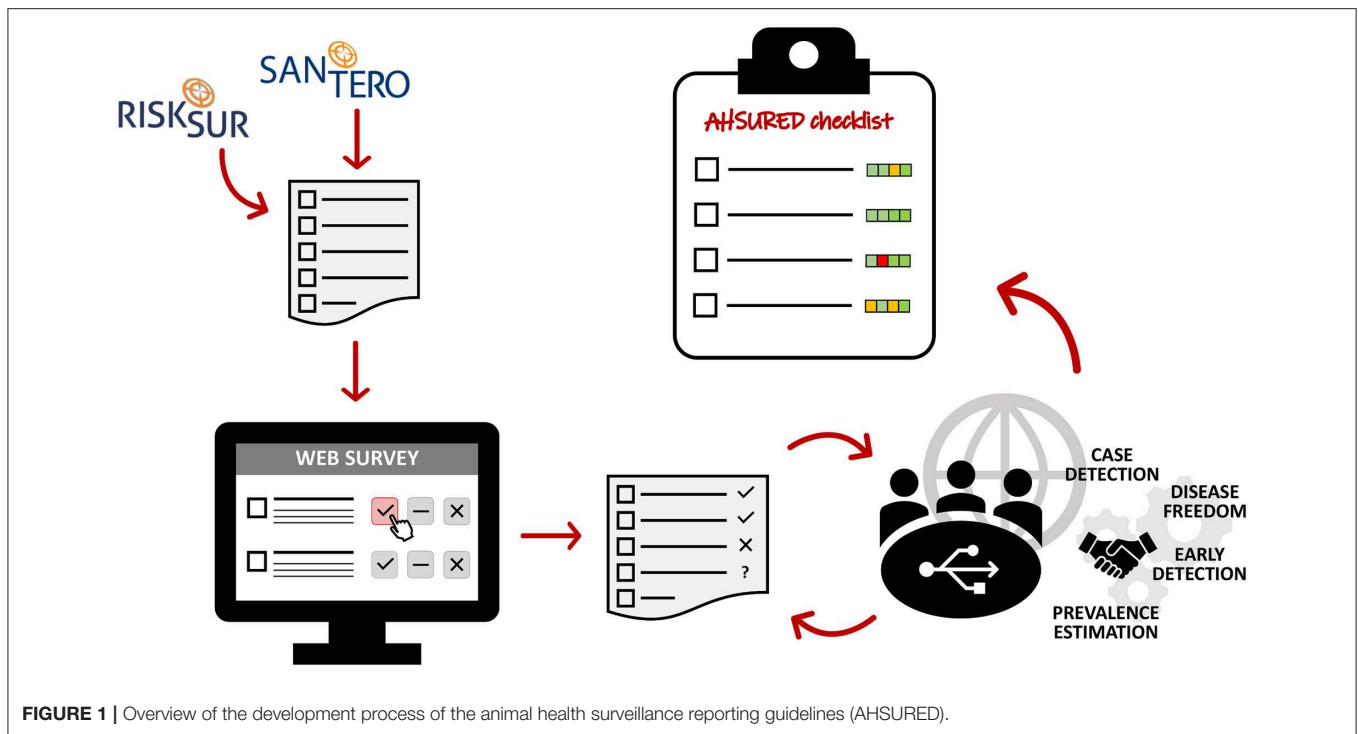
SANTERO

RISKSUR

AHSURED checklist

WEB SURVEY

?

CASE DETECTION

DISEASE FREEDOM

EARLY DETECTION

PREVALENCE ESTIMATION

**FIGURE 1 |** Overview of the development process of the animal health surveillance reporting guidelines (AHSURED).